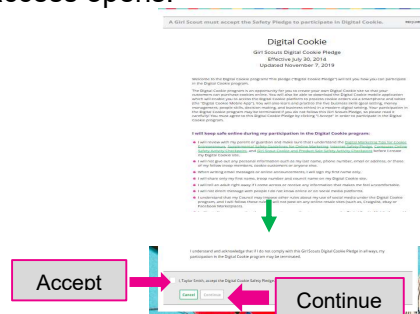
access opens.

A Girl Scout must accept the Safety Pledge to participate in Digital Cookie.

Digital Cookie
Girl Scouts Digital Cookie Pledge
Effective July 30, 2014
Updated November 7, 2019

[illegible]

I will keep safe online during my participation in the Digital Cookie program:

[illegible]

I understand and acknowledge that if I do not comply with the Girl Scouts Digital Cookie Pledge in all ways, my participation in the Digital Cookie program may be terminated.

I, Taylor Smith, accept the Digital Cookie Safety Pledge

Cancel Continue

Accept

Continue